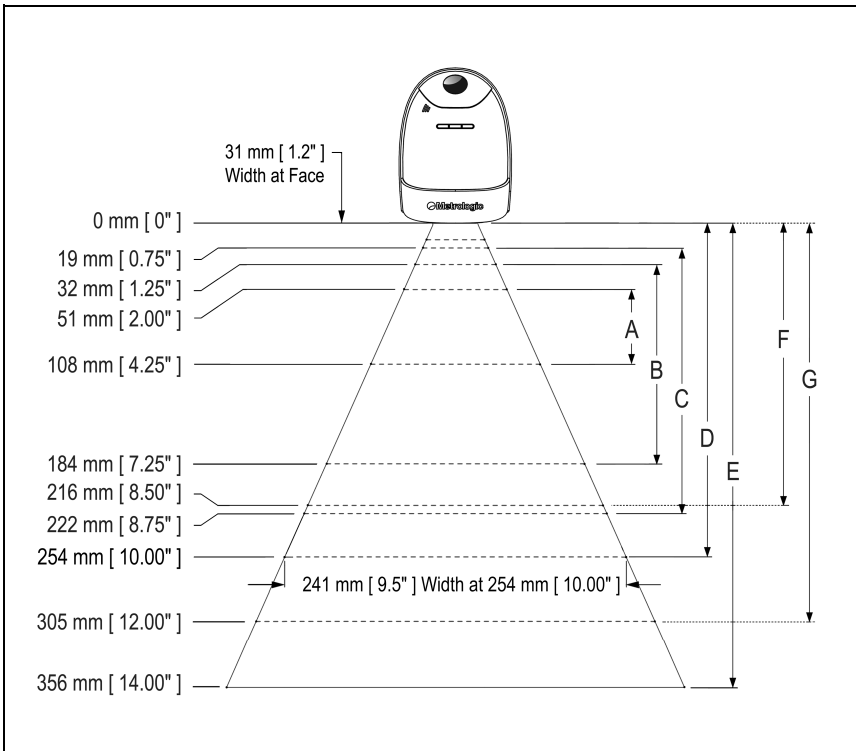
31 mm [ 1.2" ]
Width at Face

Metrologic

0 mm [ 0" ]
19 mm [ 0.75" ]
32 mm [ 1.25" ]
51 mm [ 2.00" ]
108 mm [ 4.25" ]
184 mm [ 7.25" ]
216 mm [ 8.50" ]
222 mm [ 8.75" ]
254 mm [ 10.00" ]
241 mm [ 9.5" ] Width at 254 mm [ 10.00" ]
305 mm [ 12.00" ]
356 mm [ 14.00" ]

A
B
C
D
E
F
G